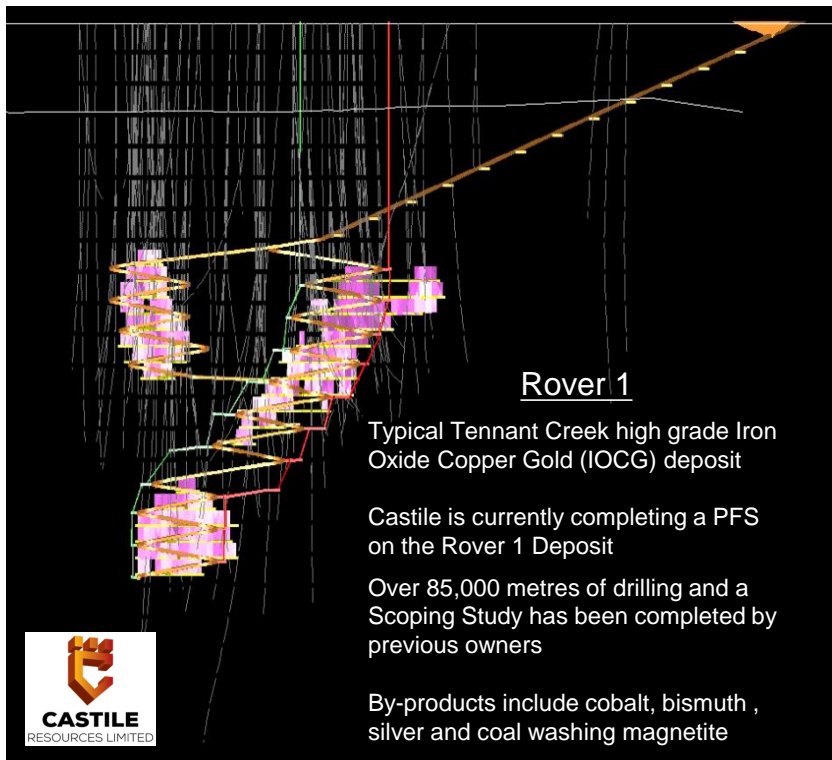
Rover 1

Typical Tennant Creek high grade Iron Oxide Copper Gold (IOCG) deposit

Castile is currently completing a PFS on the Rover 1 Deposit

Over 85,000 metres of drilling and a Scoping Study has been completed by previous owners

By-products include cobalt, bismuth , silver and coal washing magnetite

CASTILE
RESOURCES LIMITED